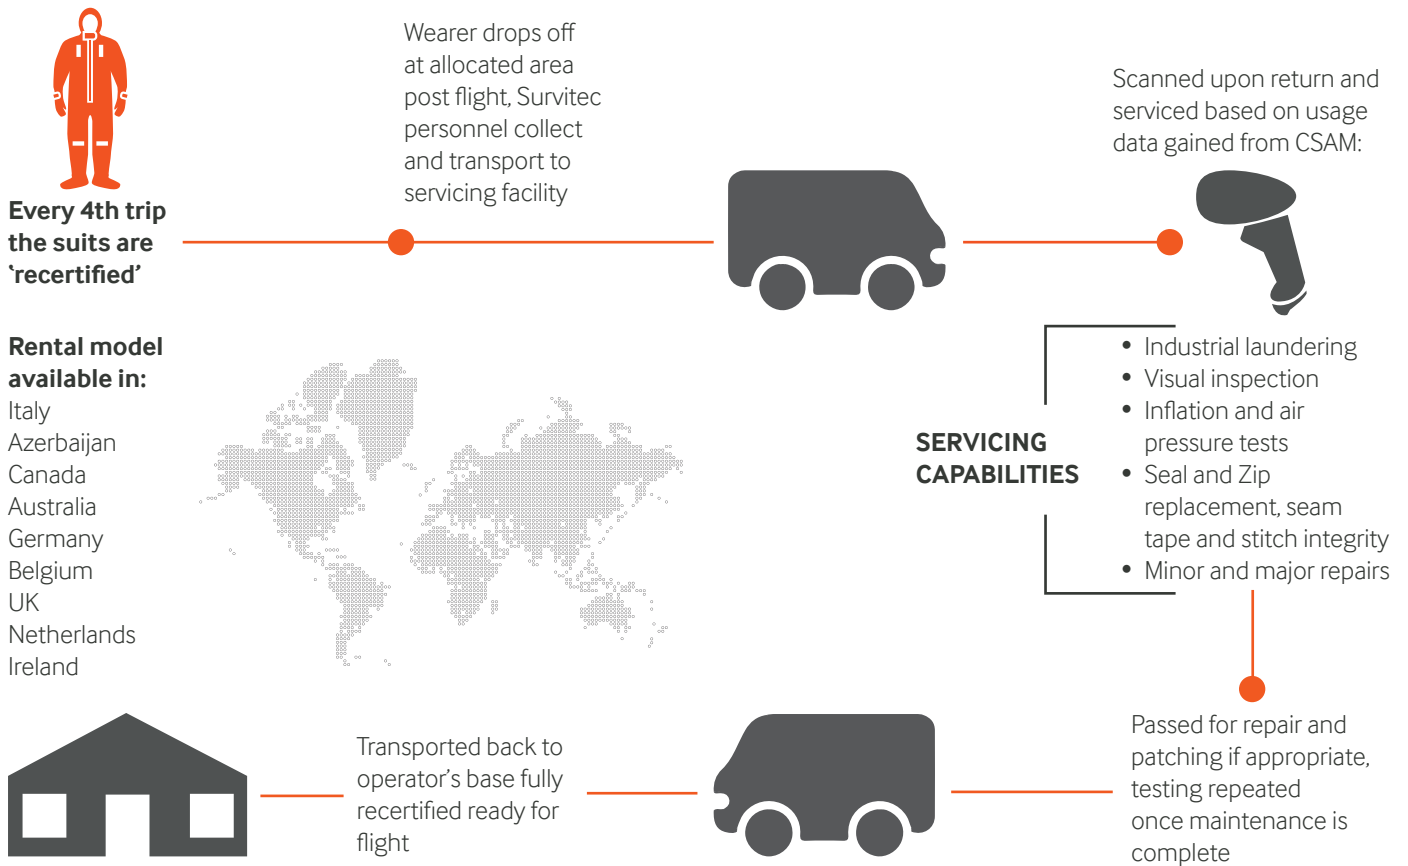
Every 4th trip the suits are 'recertified'

Wearer drops off at allocated area post flight, Survitec personnel collect and transport to servicing facility

Scanned upon return and serviced based on usage data gained from CSAM:

SERVICING CAPABILITIES

- Industrial laundering
- Visual inspection
- Inflation and air pressure tests
- Seal and Zip replacement, seam tape and stitch integrity
- Minor and major repairs

Rental model available in:
Italy
Azerbaijan
Canada
Australia
Germany
Belgium
UK
Netherlands
Ireland

Passed for repair and patching if appropriate, testing repeated once maintenance is complete

Transported back to operator's base fully recertified ready for flight